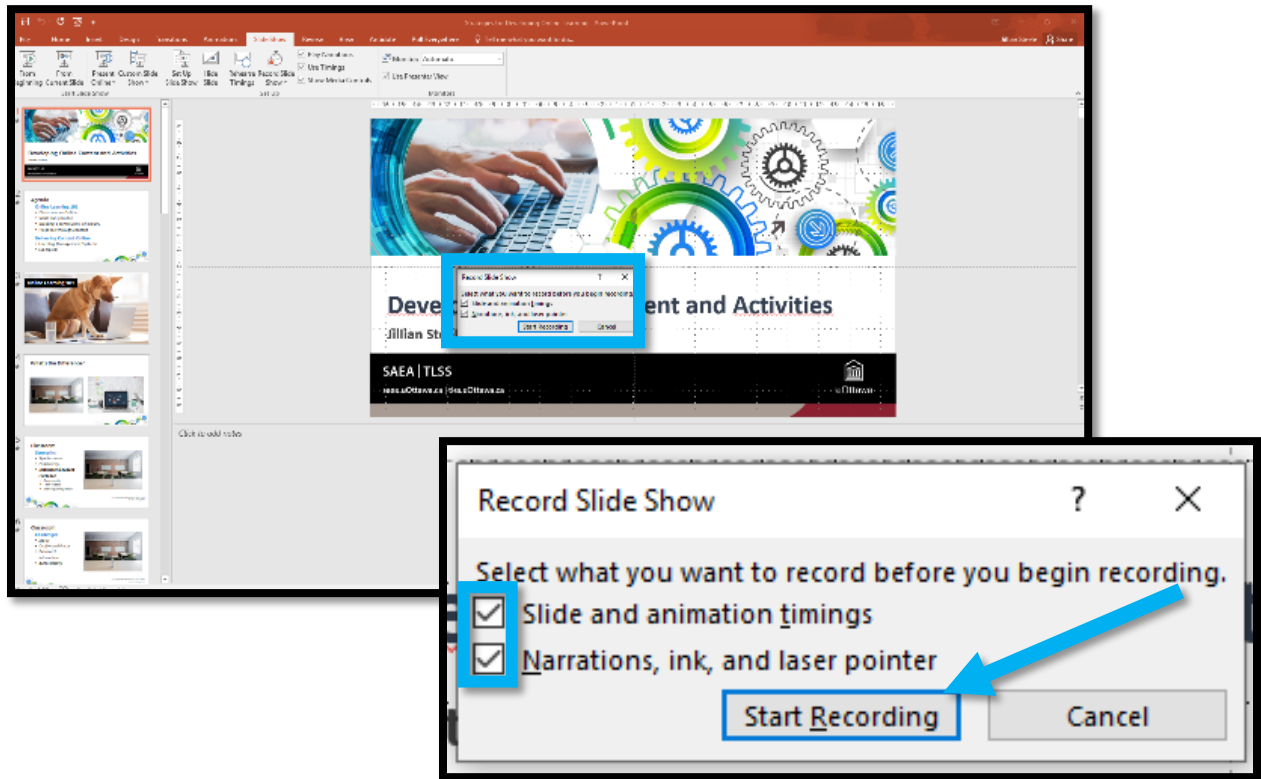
File Home Insert Design Transitions Animations Slide Show Review View

From Beginning From Current Slide Present Online Custom Slide Show Set Up Slide Show Hide Slide Rehearse Timings Record Slide Show

Play Narrations
Use Timings
Show Media Controls

Use Presenter View

Deve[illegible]ent and Activities
Jillian St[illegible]

SAEA | TLSS

Click to add notes

Record Slide Show ? ×

Select what you want to record before you begin recording.

Slide and animation timings

Narrations, ink, and laser pointer

Start Recording

Cancel